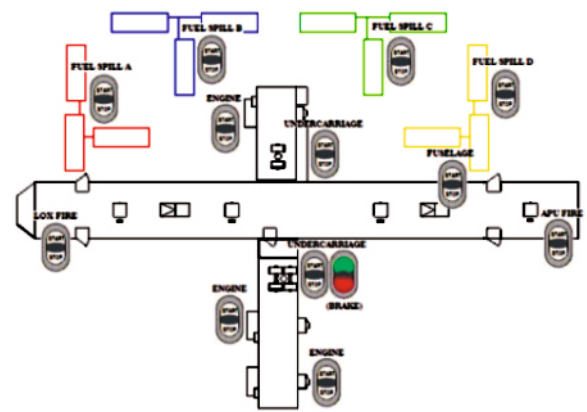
FUEL SPILL B

FUEL SPILL C

FUEL SPILL A

FUEL SPILL D

START
STOP

START
STOP

START
STOP

START
STOP

ENGINE

START
STOP

UNDERCARRIAGE

START
STOP

FUSELAGE

START
STOP

LOX FIRE

START
STOP

APU FIRE

START
STOP

UNDERCARRIAGE

START
STOP

(BRAKE)

ENGINE

START
STOP

ENGINE

START
STOP